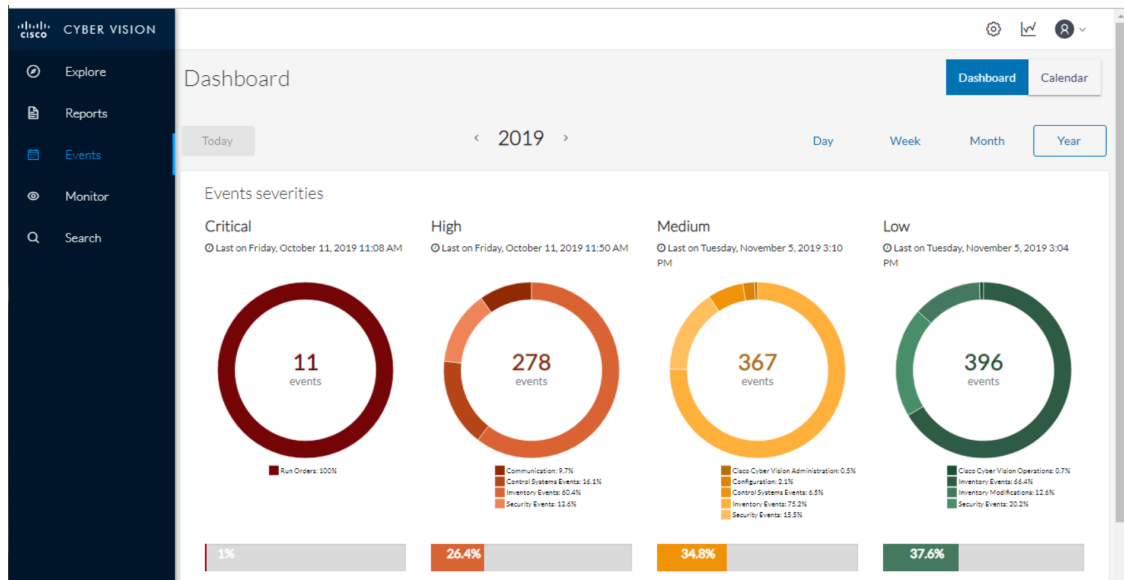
cisco CYBER VISION

Explore
Reports
Events
Monitor
Search

Dashboard

Dashboard Calendar

Today

‹ 2019 ›

Day Week Month Year

Events severities

Critical
Last on Friday, October 11, 2019 11:08 AM

High
Last on Friday, October 11, 2019 11:50 AM

Medium
Last on Tuesday, November 5, 2019 3:10 PM

Low
Last on Tuesday, November 5, 2019 3:04 PM

11
events

278
events

367
events

396
events

Run Orders: 100%

Communication: 9.7%
Control Systems Events: 16.1%
Inventory Events: 60.4%
Security Events: 13.6%

Cisco Cyber Vision Administration: 0.5%
Configuration: 2.1%
Control Systems Events: 6.5%
Inventory Events: 75.2%
Security Events: 15.5%

Cisco Cyber Vision Operations: 0.7%
Inventory Events: 66.4%
Inventory Modifications: 12.6%
Security Events: 20.2%

1%

26.4%

34.8%

37.6%